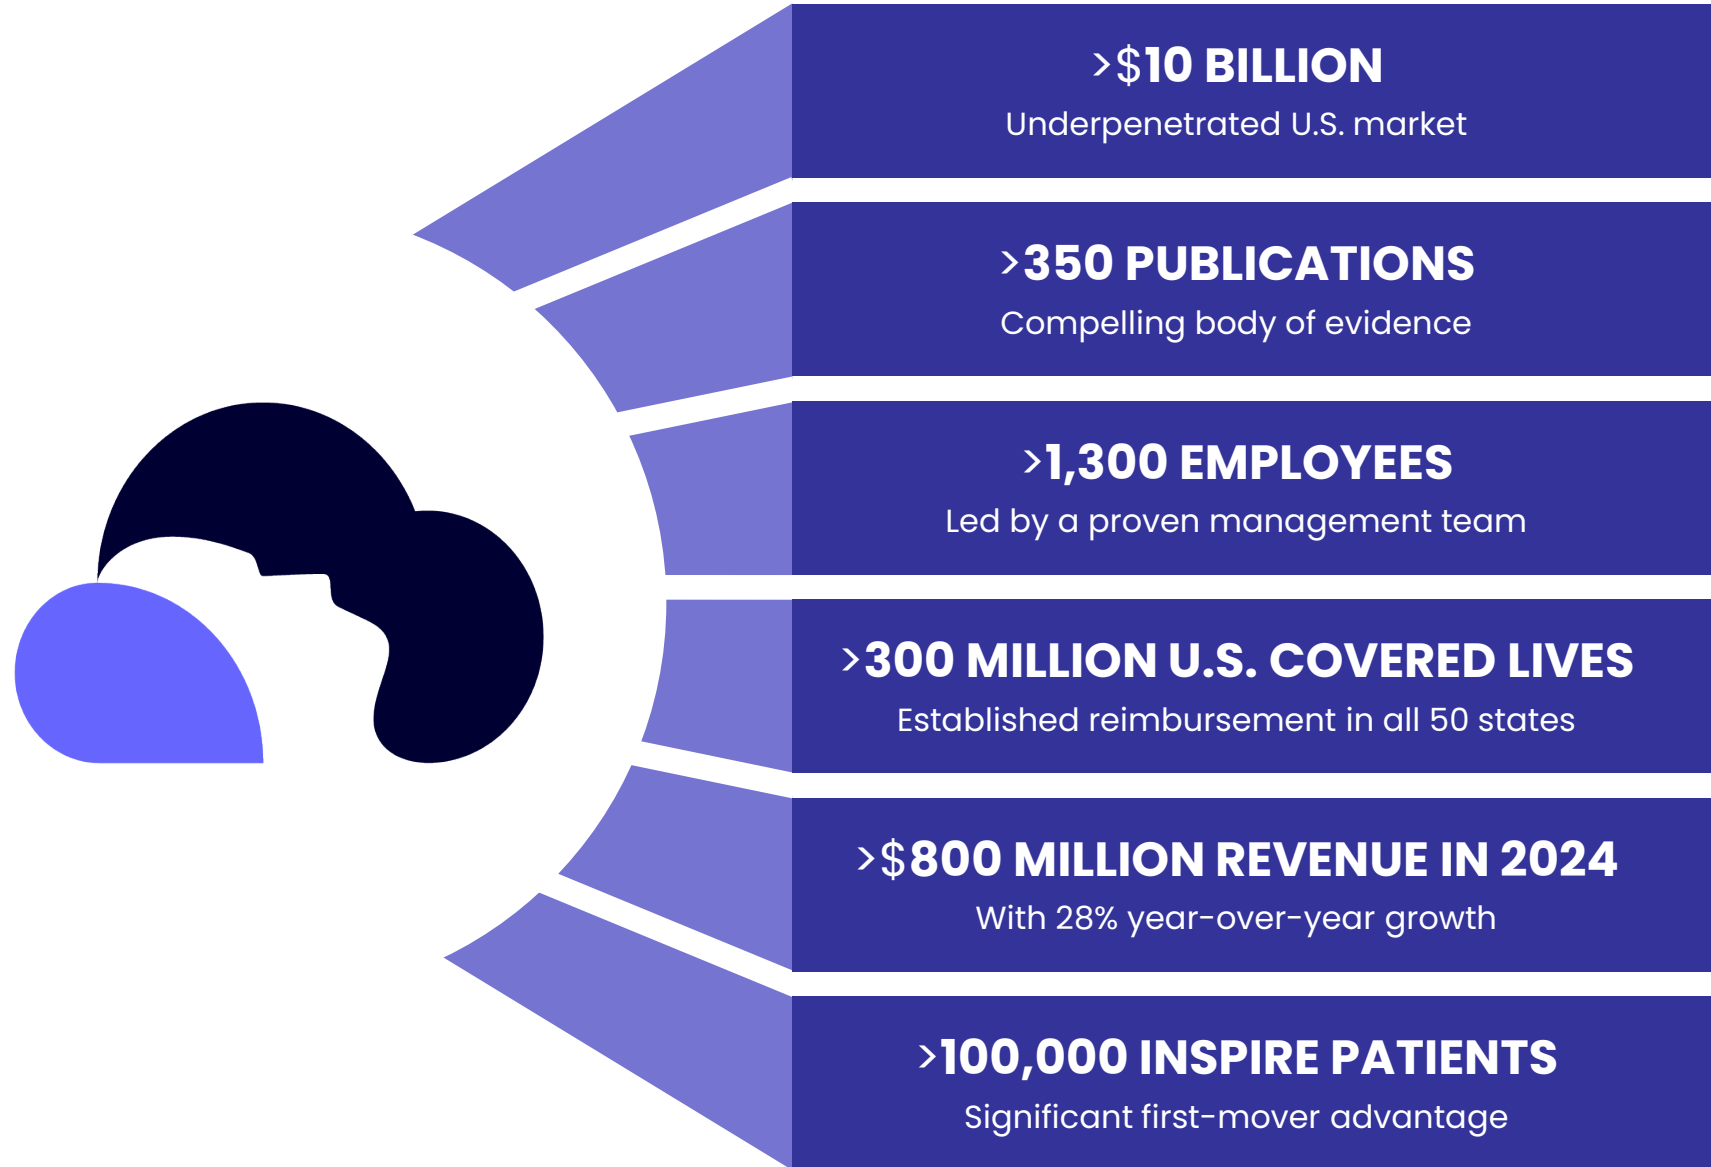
>$10 BILLION
Underpenetrated U.S. market

>350 PUBLICATIONS
Compelling body of evidence

>1,300 EMPLOYEES
Led by a proven management team

>300 MILLION U.S. COVERED LIVES
Established reimbursement in all 50 states

>$800 MILLION REVENUE IN 2024
With 28% year-over-year growth

>100,000 INSPIRE PATIENTS
Significant first-mover advantage